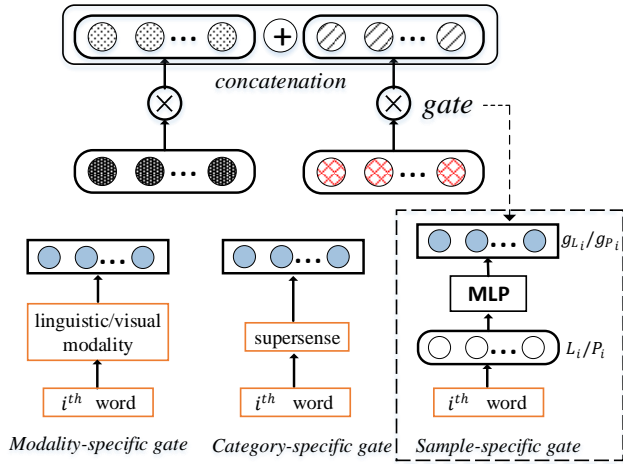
+

concatenation

$\otimes$

$\otimes$ gate

$g_{L_i}/g_{P_i}$

MLP

$L_i/P_i$

linguistic/visual modality

supersense

$i^{th}$ word

$i^{th}$ word

$i^{th}$ word

Modality-specific gate

Category-specific gate

Sample-specific gate